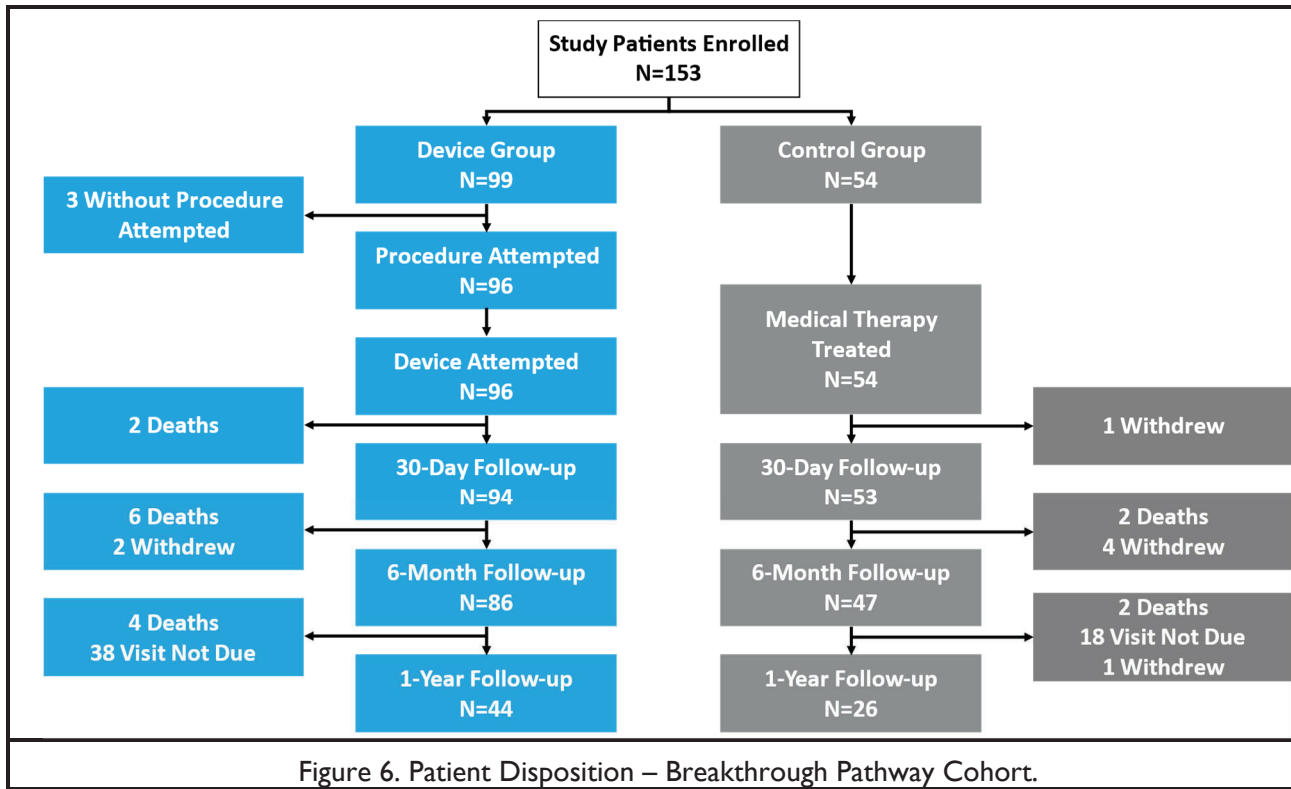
Study Patients Enrolled
N=153

Device Group
N=99

3 Without Procedure Attempted

Procedure Attempted
N=96

Device Attempted
N=96

2 Deaths

30-Day Follow-up
N=94

6 Deaths
2 Withdrew

6-Month Follow-up
N=86

4 Deaths
38 Visit Not Due

1-Year Follow-up
N=44

Control Group
N=54

Medical Therapy Treated
N=54

1 Withdrew

30-Day Follow-up
N=53

2 Deaths
4 Withdrew

6-Month Follow-up
N=47

2 Deaths
18 Visit Not Due
1 Withdrew

1-Year Follow-up
N=26

Figure 6. Patient Disposition – Breakthrough Pathway Cohort.